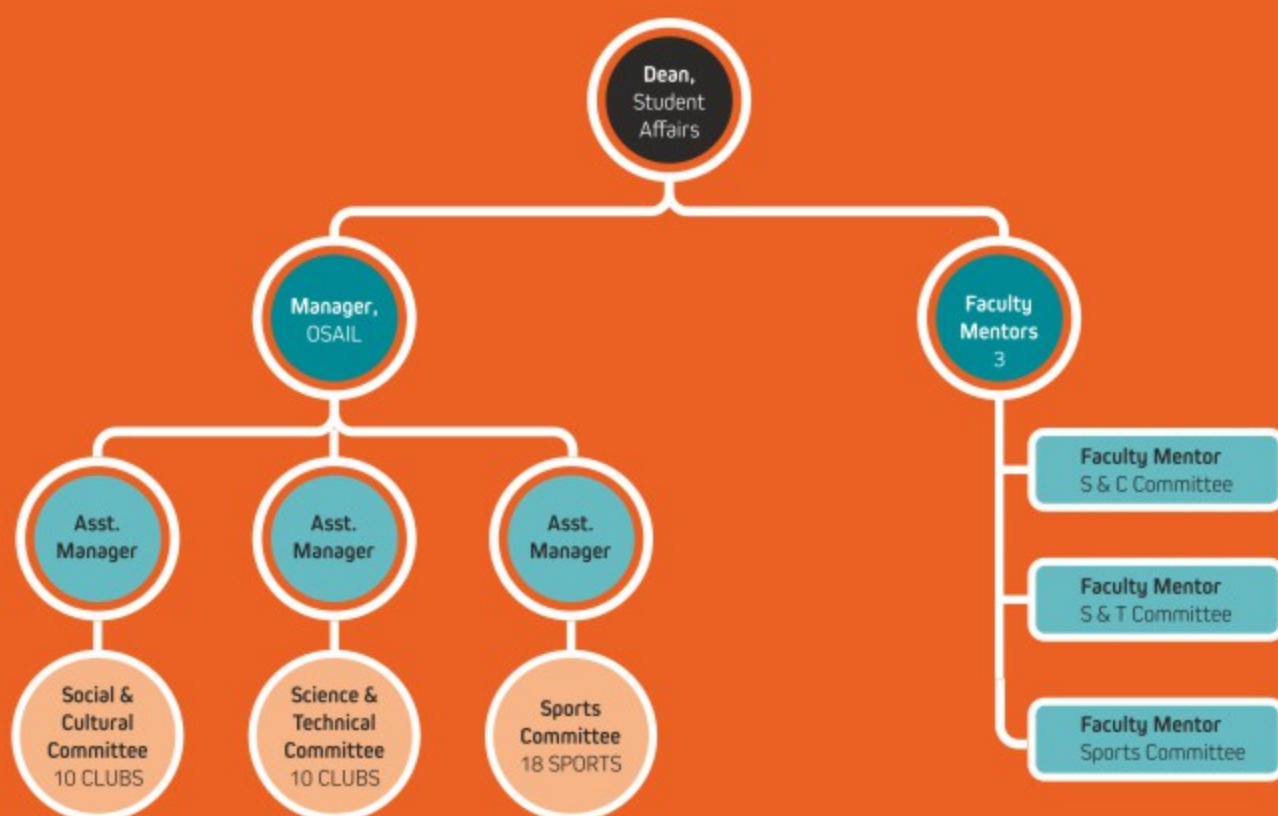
Dean,
Student Affairs

Manager,
OSAIL

Faculty Mentors
3

Asst. Manager

Asst. Manager

Asst. Manager

Social & Cultural Committee
10 CLUBS

Science & Technical Committee
10 CLUBS

Sports Committee
18 SPORTS

Faculty Mentor
S & C Committee

Faculty Mentor
S & T Committee

Faculty Mentor
Sports Committee